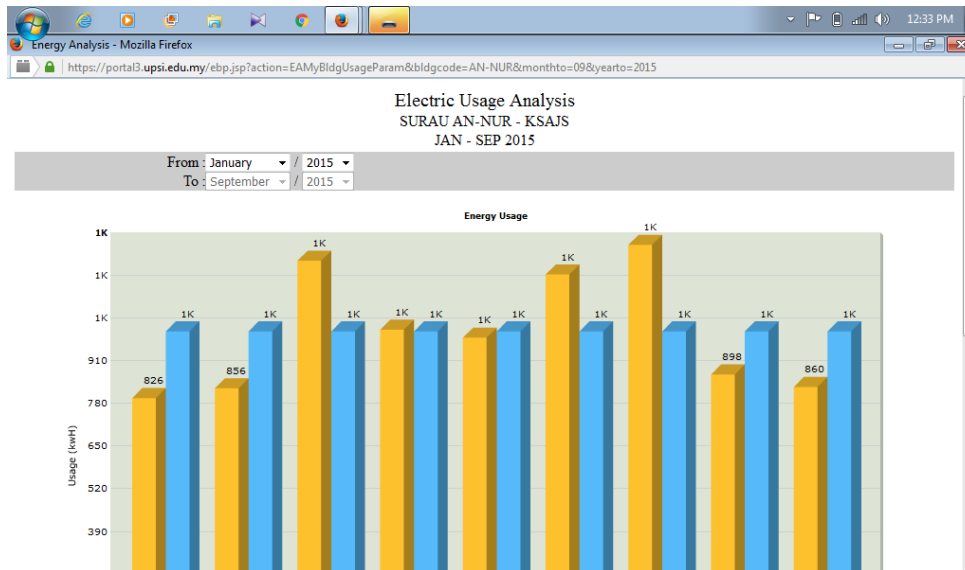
12:33 PM

Energy Analysis - Mozilla Firefox

https://portal3.upsi.edu.my/ebp.jsp?action=EAMyBldgUsageParam&bldgcode=AN-NUR&monthto=09&yearto=2015

Electric Usage Analysis
SURAU AN-NUR - KSAJS
JAN - SEP 2015

From : January / 2015
To : September / 2015

Energy Usage

1K
1K
1K
910
780
650
520
390

Usage (kWH)

826 1K 856 1K 1K 1K 1K 1K 1K 1K 1K 1K 1K 1K 898 1K 860 1K